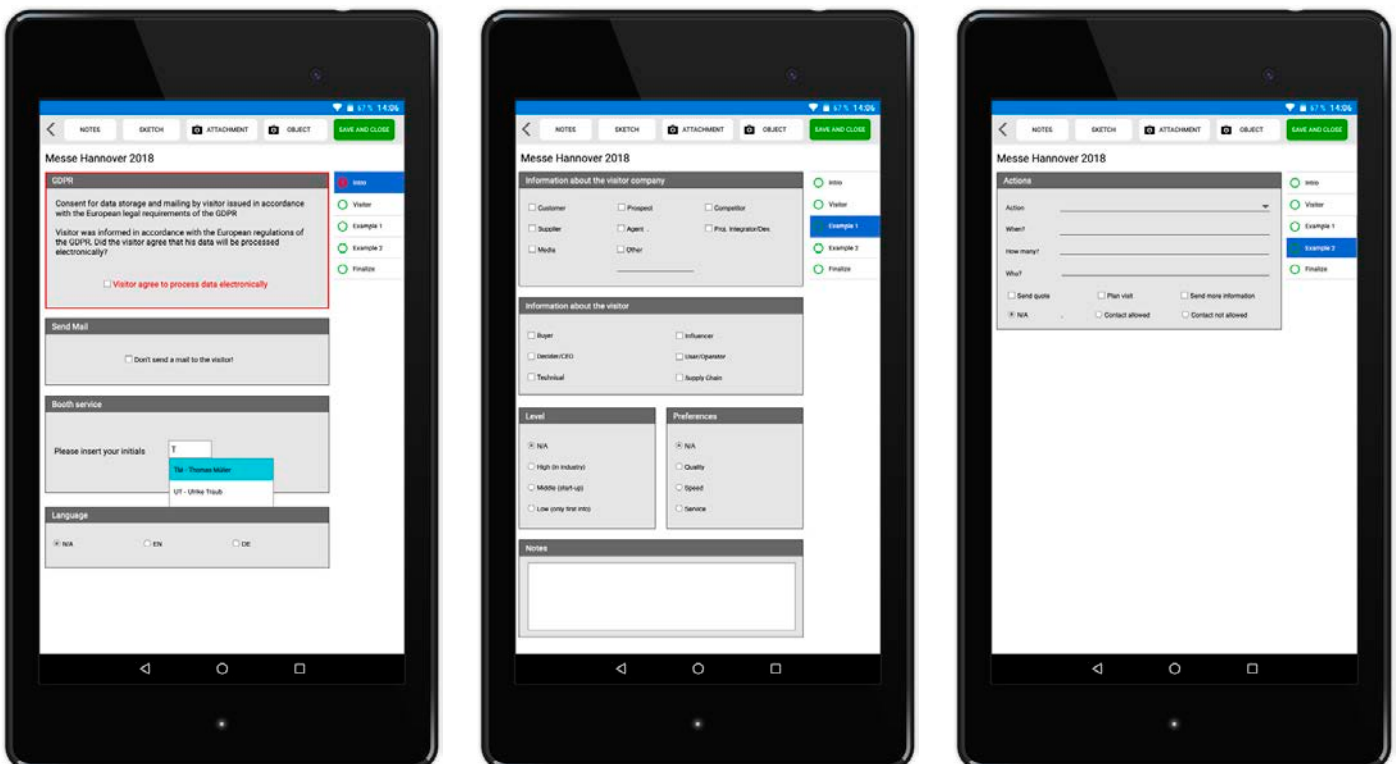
67% 14:06

NOTES
SKETCH
ATTACHMENT
OBJECT
SAVE AND CLOSE

Messe Hannover 2018

GDPR

Consent for data storage and mailing by visitor issued in accordance with the European legal requirements of the GDPR

Visitor was informed in accordance with the European regulations of the GDPR. Did the visitor agree that his data will be processed electronically?

Visitor agree to process data electronically

Send Mail

Don't send a mail to the visitor!

Booth service

Please insert your initials

T

TM - Thomas Müller

UT - Ulrike Traub

Language

N/A
EN
DE

Intro
Visitor
Example 1
Example 2
Finalize

67% 14:06

NOTES
SKETCH
ATTACHMENT
OBJECT
SAVE AND CLOSE

Messe Hannover 2018

Information about the visitor company

Customer
Prospect
Competitor
Supplier
Agent
Proj. Integrator/Dev.
Media
Other

Information about the visitor

Buyer
Influencer
Decider/CEO
User/Operator
Technical
Supply Chain

Level

N/A
High (in industry)
Middle (start-up)
Low (only first info)

Preferences

N/A
Quality
Speed
Service

Notes

Intro
Visitor
Example 1
Example 2
Finalize

67% 14:06

NOTES
SKETCH
ATTACHMENT
OBJECT
SAVE AND CLOSE

Messe Hannover 2018

Actions

Action
When?
How many?
Who?

Send quote
Plan visit
Send more information
N/A
Contact allowed
Contact not allowed

Intro
Visitor
Example 1
Example 2
Finalize